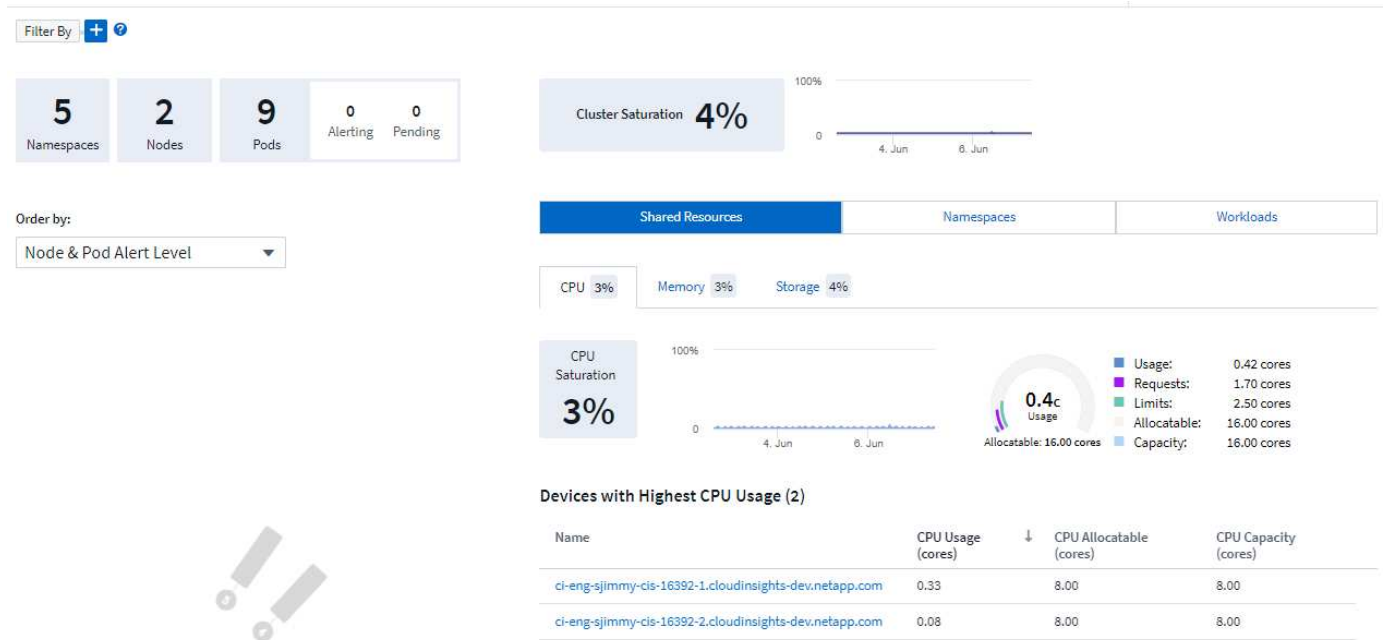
Filter By + ?

5 Namespaces

2 Nodes

9 Pods

0 Alerting

0 Pending

Cluster Saturation 4%

100%

0

4. Jun 6. Jun

Order by:

Node & Pod Alert Level

Shared Resources | Namespaces | Workloads

CPU 3% Memory 3% Storage 4%

CPU Saturation 3%

100%

0

4. Jun 6. Jun

0.4c Usage

Allocatable: 16.00 cores

Usage: 0.42 cores
Requests: 1.70 cores
Limits: 2.50 cores
Allocatable: 16.00 cores
Capacity: 16.00 cores

Devices with Highest CPU Usage (2)

| Name | CPU Usage (cores) ↓ | CPU Allocatable (cores) | CPU Capacity (cores) |
|---|---|---|---|
| ci-eng-sjimmy-cis-16392-1.cloudinsights-dev.netapp.com | 0.33 | 8.00 | 8.00 |
| ci-eng-sjimmy-cis-16392-2.cloudinsights-dev.netapp.com | 0.08 | 8.00 | 8.00 |